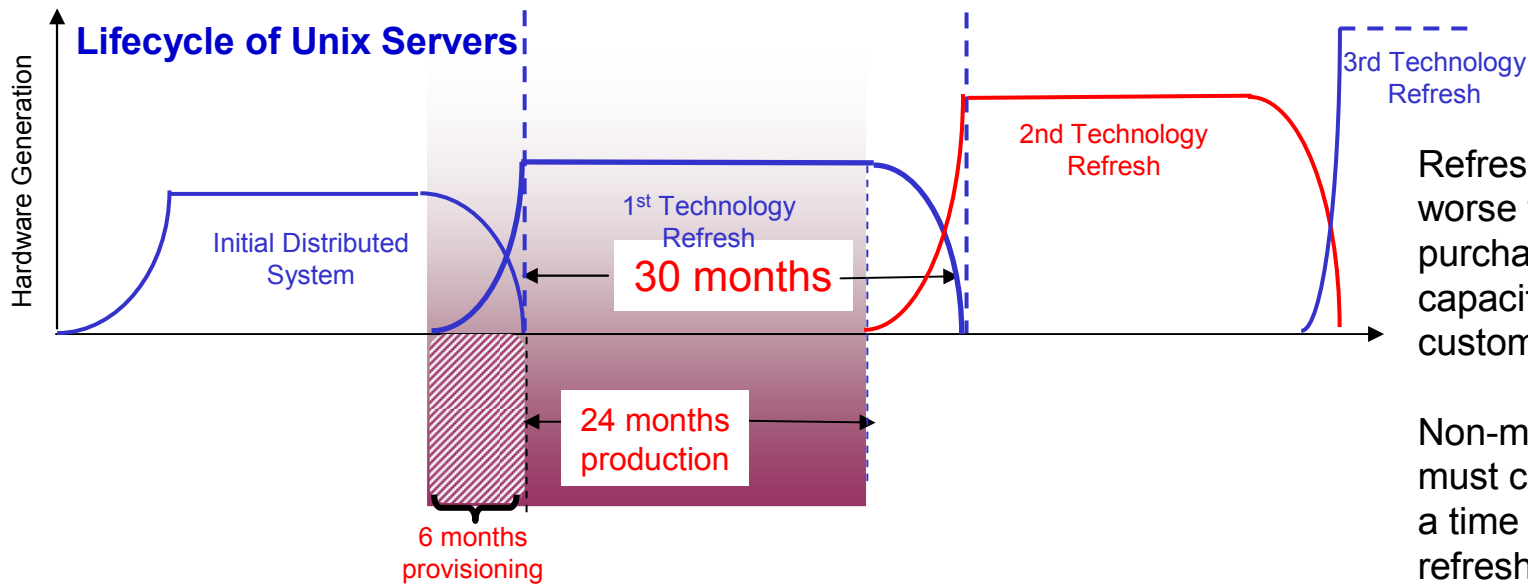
Lifecycle of Unix Servers

Hardware Generation

Initial Distributed System

1$^{st}$ Technology Refresh

2nd Technology Refresh

3rd Technology Refresh

30 months

24 months production

6 months provisioning

Refres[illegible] worse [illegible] purcha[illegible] capaci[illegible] custom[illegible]

Non-m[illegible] must c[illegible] a time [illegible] refresh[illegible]